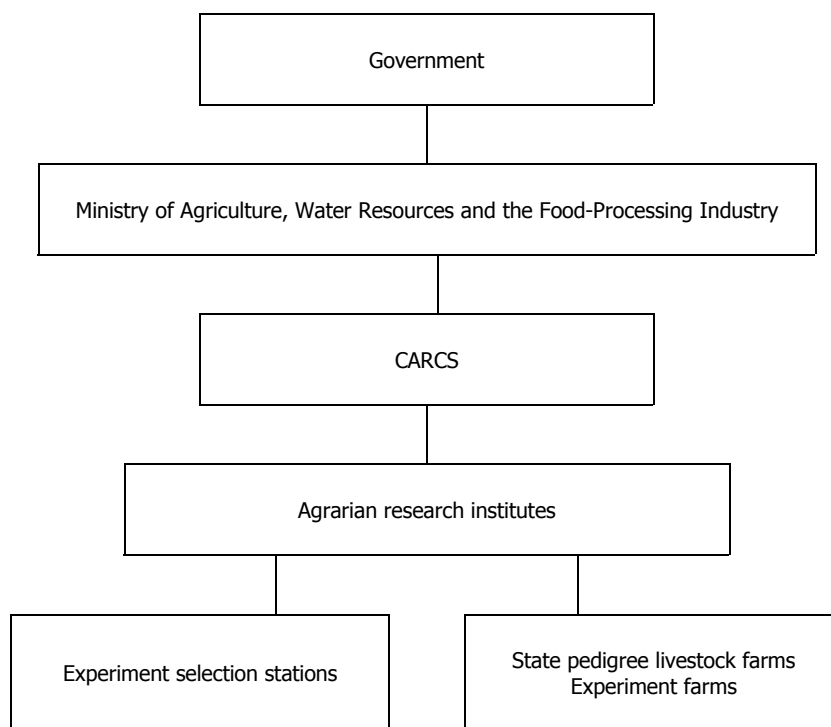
Government

Ministry of Agriculture, Water Resources and the Food-Processing Industry

CARCS

Agrarian research institutes

Experiment selection stations

State pedigree livestock farms
Experiment farms